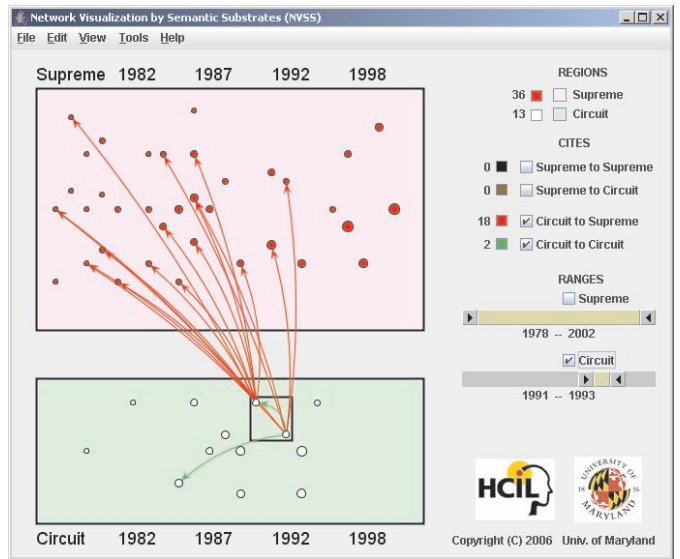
Network Visualization by Semantic Substrates (NVSS)

File Edit View Tools Help

Supreme 1982 1987 1992 1998

Circuit 1982 1987 1992 1998

REGIONS

36 Supreme

13 Circuit

CITES

0 Supreme to Supreme

0 Supreme to Circuit

18 ✓ Circuit to Supreme

2 ✓ Circuit to Circuit

RANGES

Supreme

1978 -- 2002

✓ Circuit

1991 -- 1993

HCIL

UNIVERSITY OF MARYLAND 18 56

Copyright (C) 2006 Univ. of Maryland